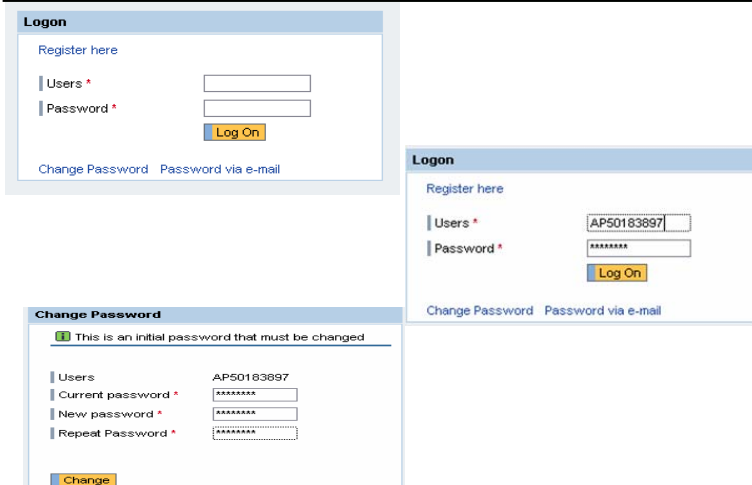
Logon

Register here

Users *
Password *

Log On

Change Password Password via e-mail

Logon

Register here

Users * AP50183897
Password * ********

Log On

Change Password Password via e-mail

Change Password

This is an initial password that must be changed

Users AP50183897
Current password * ********
New password * ********
Repeat Password * ********

Change